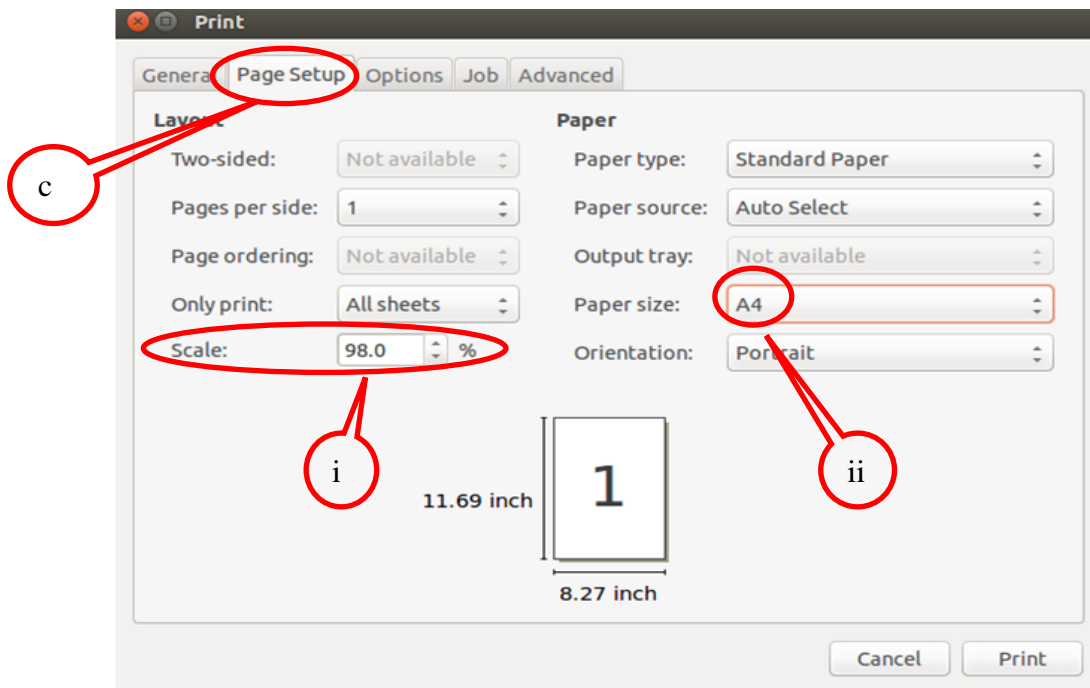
Print

Genera | Page Setup | Options | Job | Advanced

Layout

c

Two-sided: Not available

Pages per side: 1

Page ordering: Not available

Only print: All sheets

Scale: 98.0 %

Paper

Paper type: Standard Paper

Paper source: Auto Select

Output tray: Not available

Paper size: A4

Orientation: Portrait

i

ii

11.69 inch

1

8.27 inch

Cancel

Print